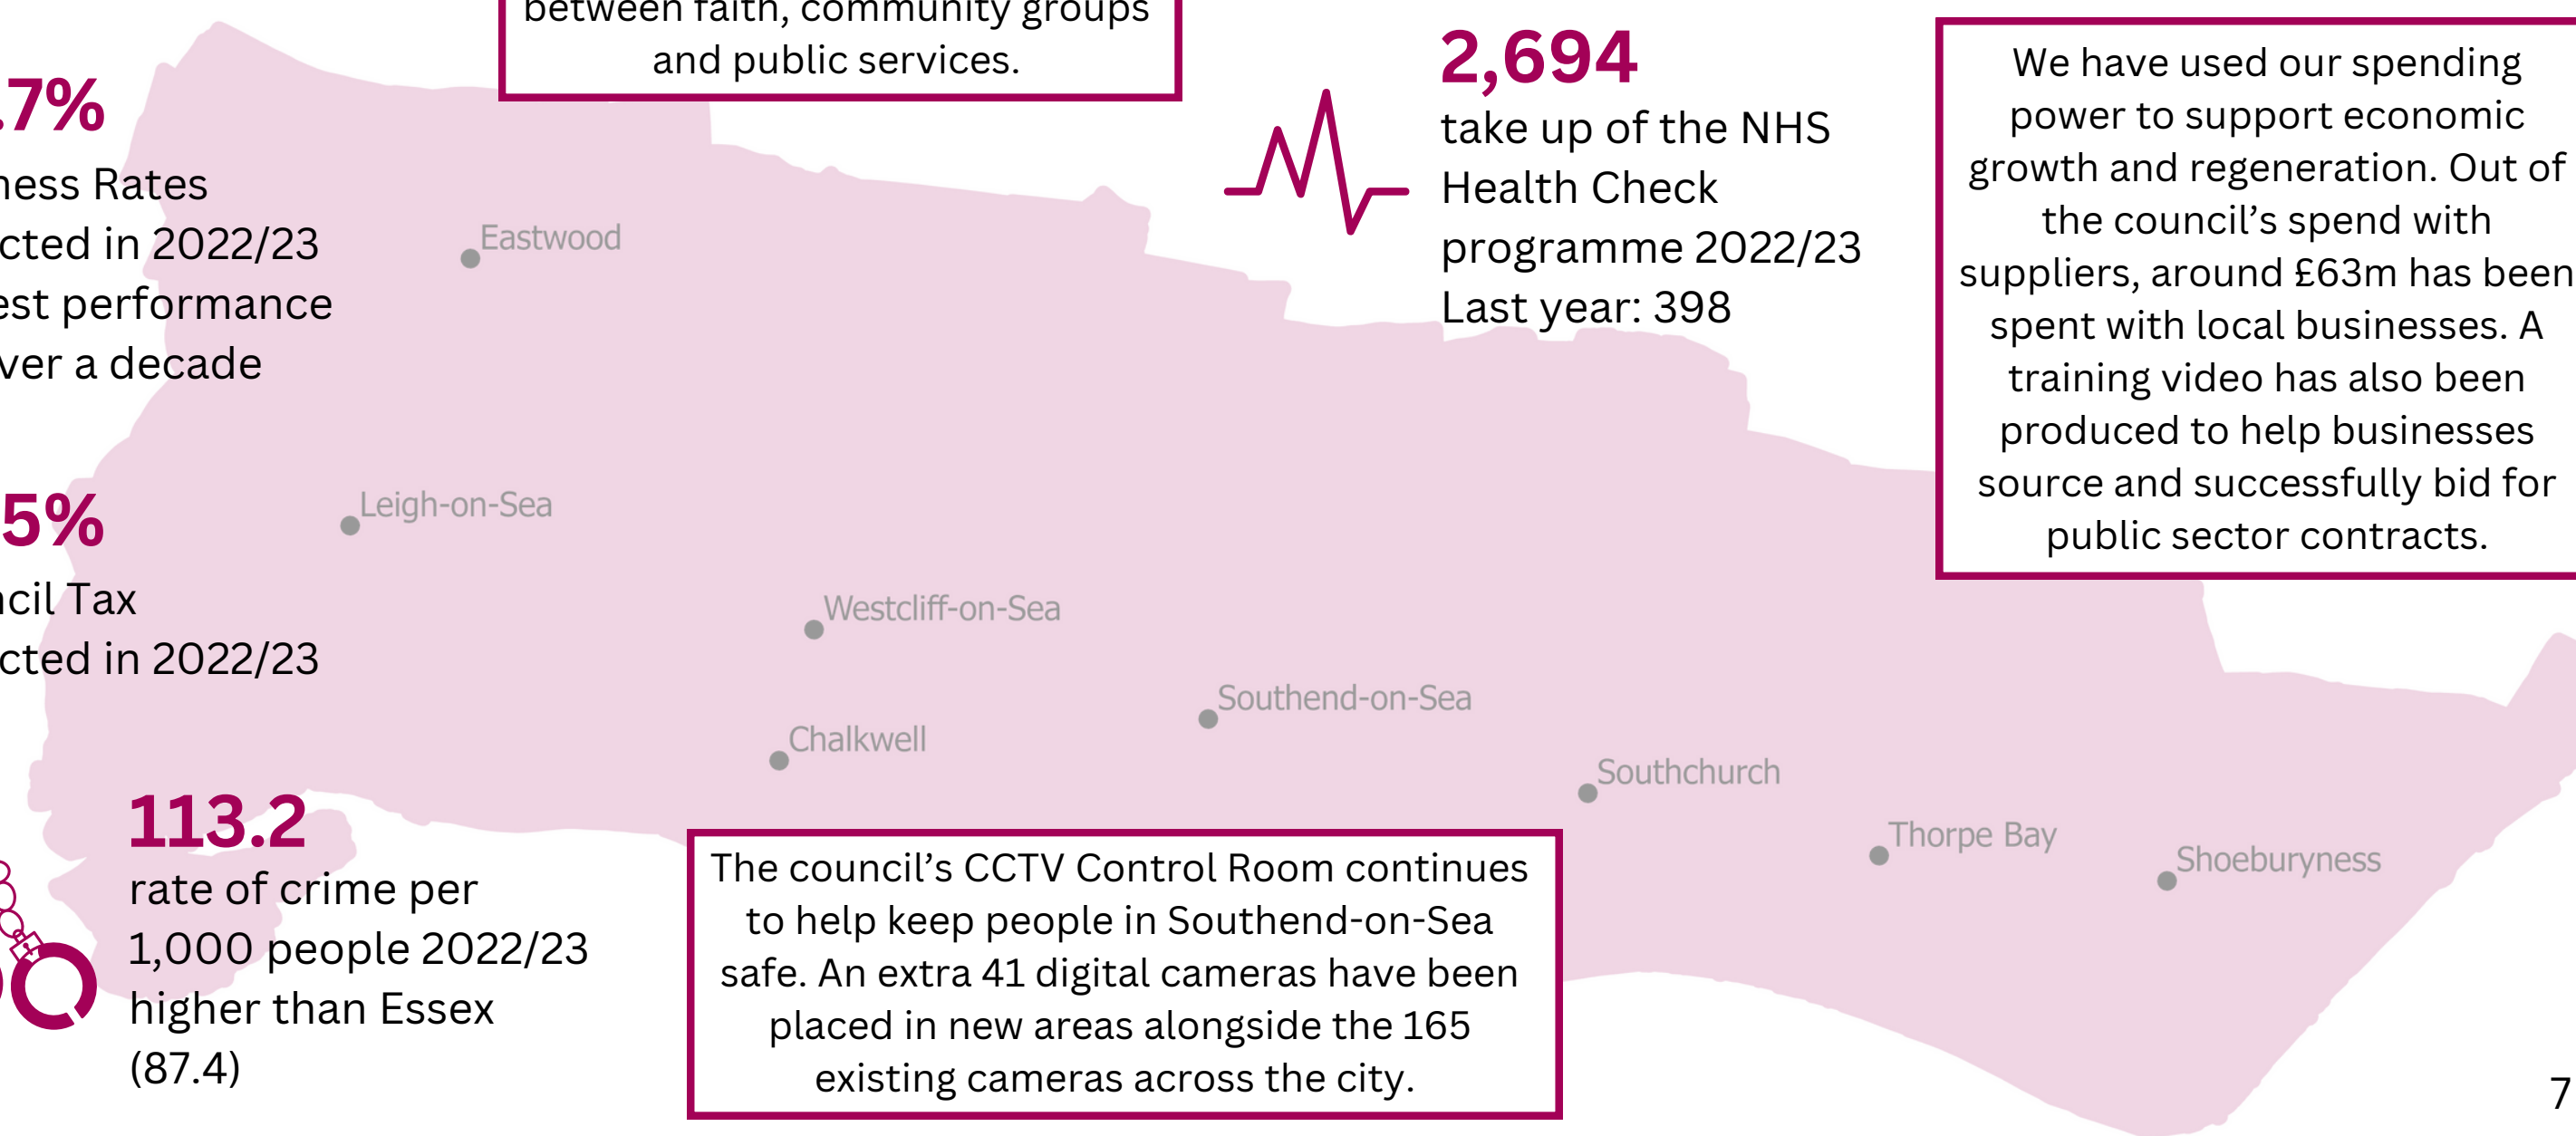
.7%
ness Rates
cted in 2022/23
est performance
ver a decade

between faith, community groups and public services.

2,694
take up of the NHS Health Check programme 2022/23
Last year: 398

We have used our spending power to support economic growth and regeneration. Out of the council's spend with suppliers, around £63m has been spent with local businesses. A training video has also been produced to help businesses source and successfully bid for public sector contracts.

Eastwood

5%
ncil Tax
cted in 2022/23

Leigh-on-Sea

Westcliff-on-Sea

Southend-on-Sea

Chalkwell

Southchurch

Thorpe Bay

Shoeburyness

113.2
rate of crime per 1,000 people 2022/23 higher than Essex (87.4)

The council's CCTV Control Room continues to help keep people in Southend-on-Sea safe. An extra 41 digital cameras have been placed in new areas alongside the 165 existing cameras across the city.

7